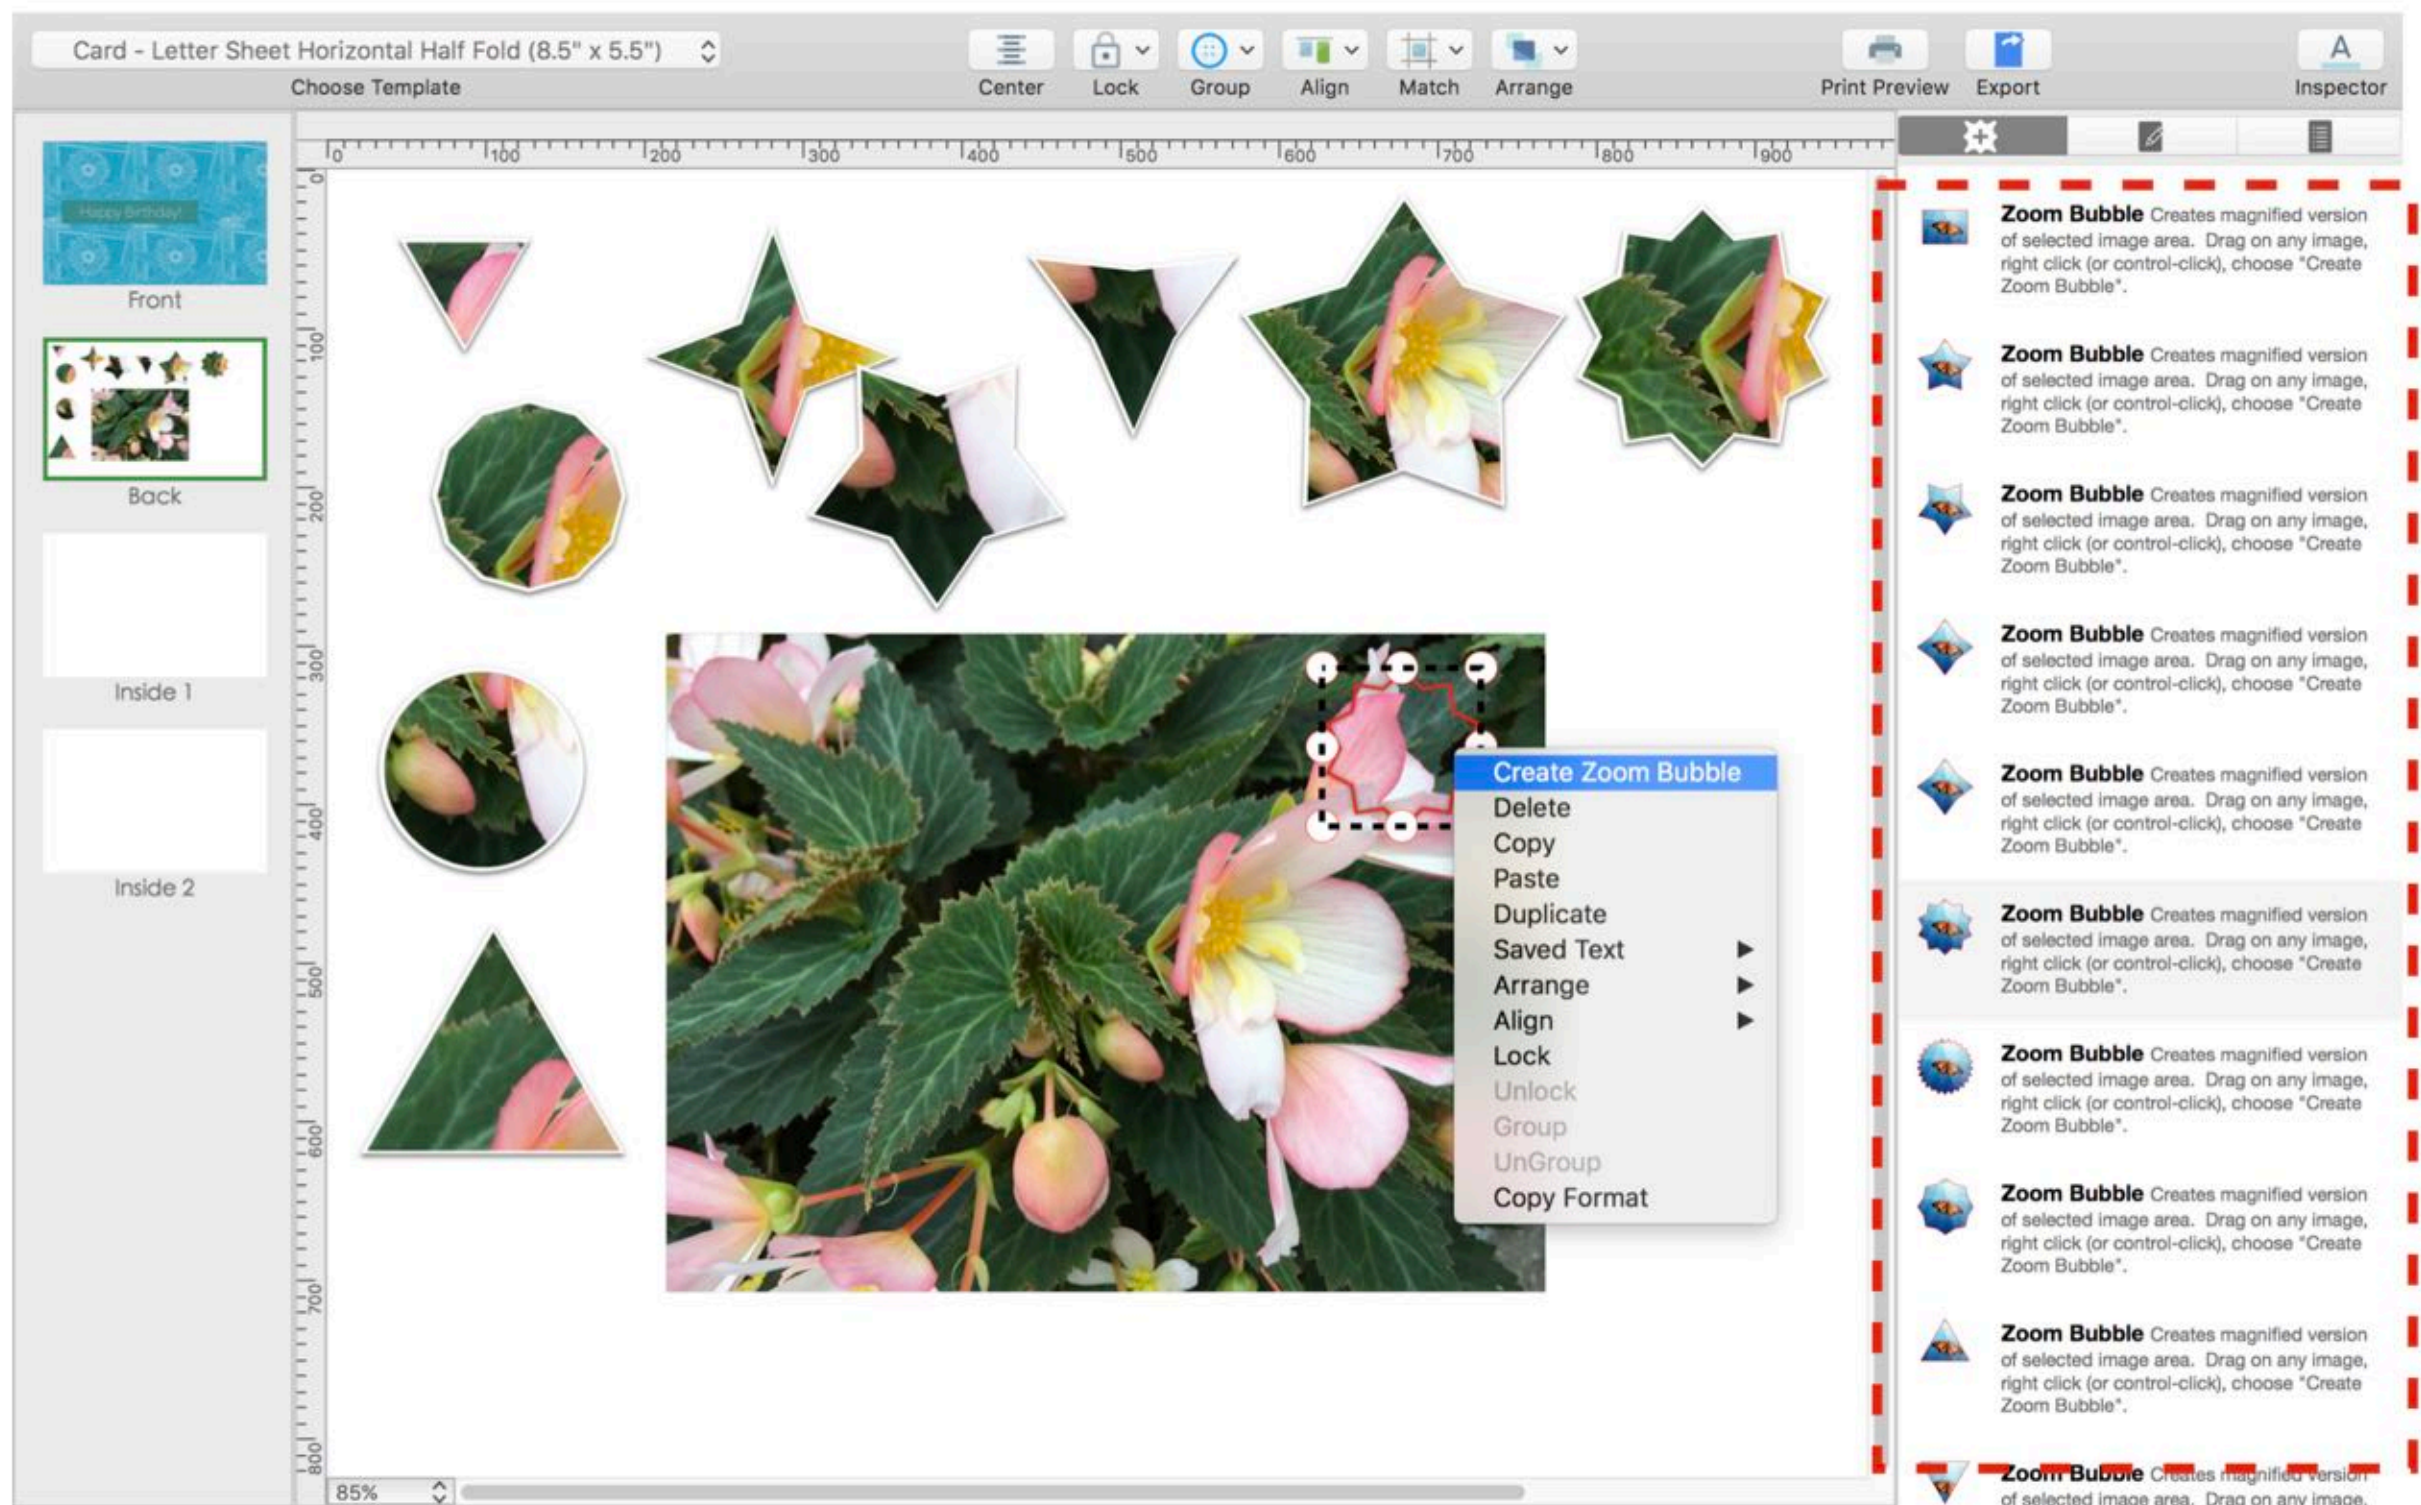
Card - Letter Sheet Horizontal Half Fold (8.5" x 5.5")
Choose Template

Center Lock Group Align Match Arrange

Print Preview Export

Inspector

0 100 200 300 400 500 600 700 800 900

Happy Birthday!

Front

Back

Inside 1

Inside 2

Create Zoom Bubble
Delete
Copy
Paste
Duplicate
Saved Text
Arrange
Align
Lock
Unlock
Group
UnGroup
Copy Format

85%

**Zoom Bubble** Creates magnified version of selected image area. Drag on any image, right click (or control-click), choose "Create Zoom Bubble".

**Zoom Bubble** Creates magnified version of selected image area. Drag on any image, right click (or control-click), choose "Create Zoom Bubble".

**Zoom Bubble** Creates magnified version of selected image area. Drag on any image, right click (or control-click), choose "Create Zoom Bubble".

**Zoom Bubble** Creates magnified version of selected image area. Drag on any image, right click (or control-click), choose "Create Zoom Bubble".

**Zoom Bubble** Creates magnified version of selected image area. Drag on any image, right click (or control-click), choose "Create Zoom Bubble".

**Zoom Bubble** Creates magnified version of selected image area. Drag on any image, right click (or control-click), choose "Create Zoom Bubble".

**Zoom Bubble** Creates magnified version of selected image area. Drag on any image, right click (or control-click), choose "Create Zoom Bubble".

**Zoom Bubble** Creates magnified version of selected image area. Drag on any image, right click (or control-click), choose "Create Zoom Bubble".

**Zoom Bubble** Creates magnified version of selected image area. Drag on any image, right click (or control-click), choose "Create Zoom Bubble".

**Zoom Bubble** Creates magnified version of selected image area. Drag on any image,